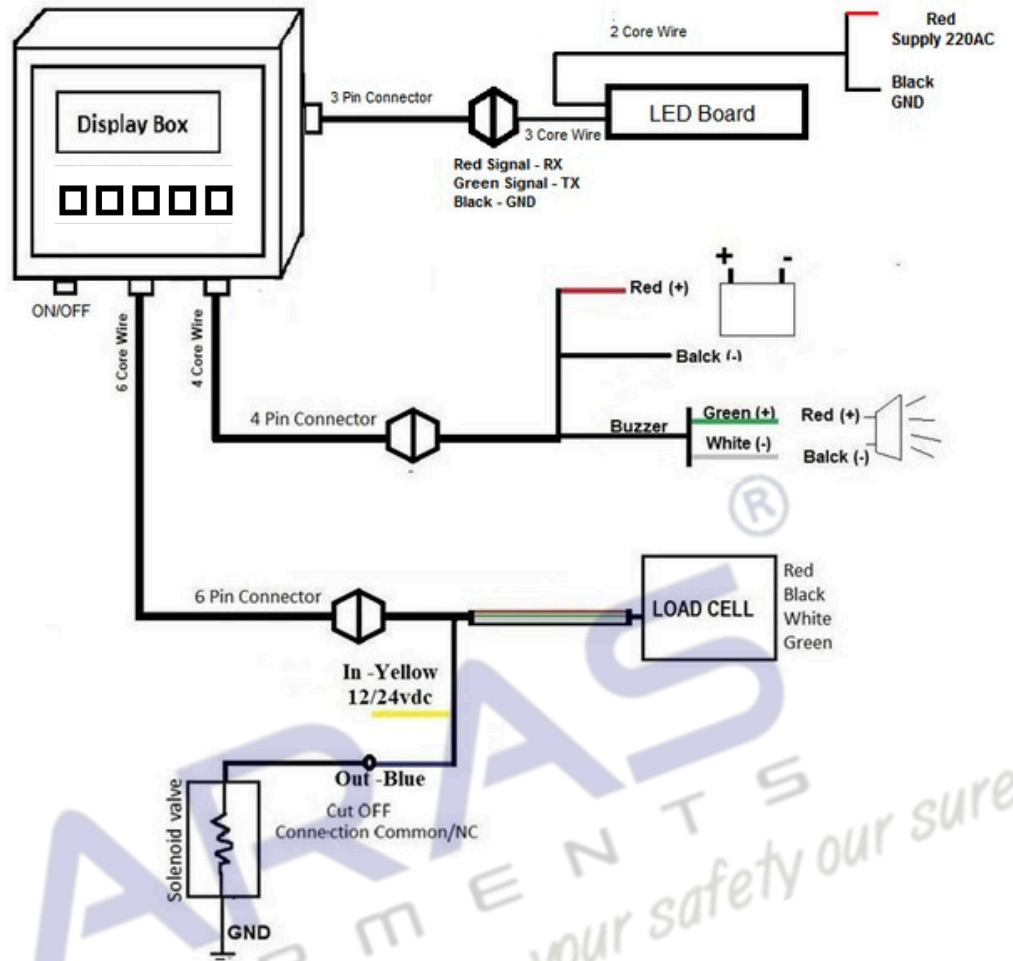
Display Box

2 Core Wire

Red
Supply 220AC

Black
GND

3 Pin Connector

LED Board

3 Core Wire

Red Signal - RX
Green Signal - TX
Black - GND

ON/OFF

6 Core Wire

4 Core Wire

Red (+)

+ -

Balck (-)

4 Pin Connector

Buzzer

Green (+)

White (-)

Red (+)

Balck (-)

®

6 Pin Connector

LOAD CELL

Red
Black
White
Green

In -Yellow
12/24vdc

Out -Blue

Cut OFF
Connection Common/NC

Solenoid valve

GND

ARAS
ELEMENTS
your safety our sure